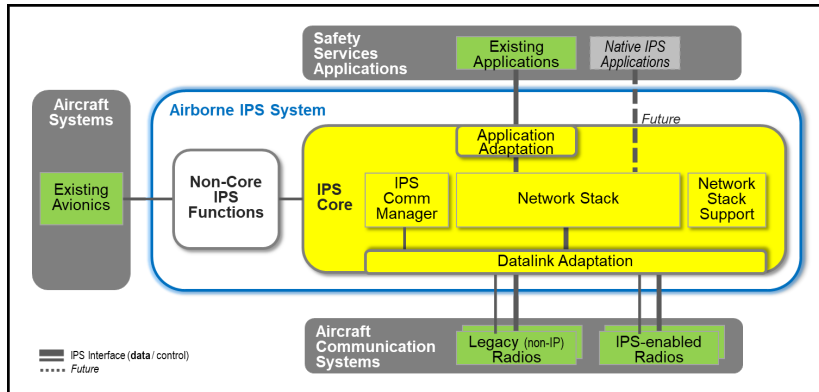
Safety Services Applications

Existing Applications

Native IPS Applications

Future

Aircraft Systems

Existing Avionics

Airborne IPS System

Non-Core IPS Functions

Application Adaptation

IPS Core

IPS Comm Manager

Network Stack

Network Stack Support

Datalink Adaptation

Aircraft Communication Systems

Legacy (non-IP) Radios

IPS-enabled Radios

IPS Interface (**data** / control)
*Future*